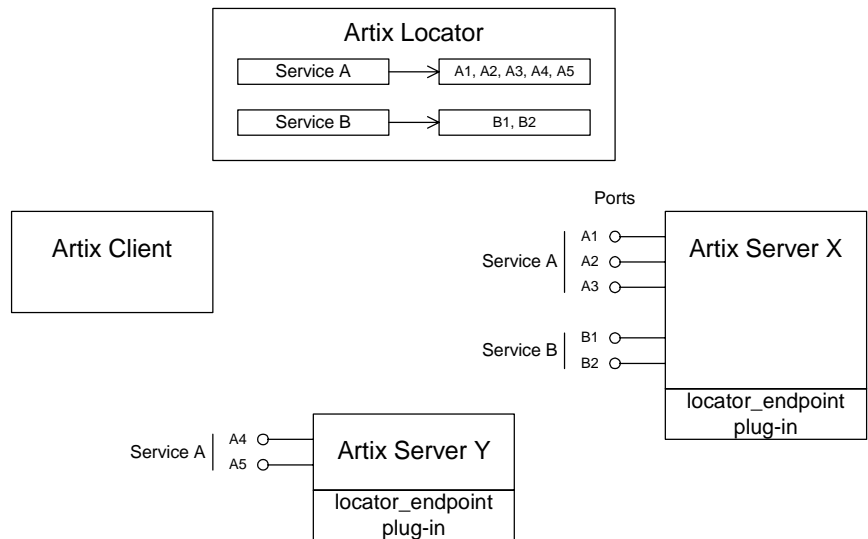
Artix Locator

Service A

A1, A2, A3, A4, A5

Service B

B1, B2

Ports

Artix Client

Service A

A1

A2

A3

Artix Server X

Service B

B1

B2

locator_endpoint plug-in

Service A

A4

A5

Artix Server Y

locator_endpoint plug-in